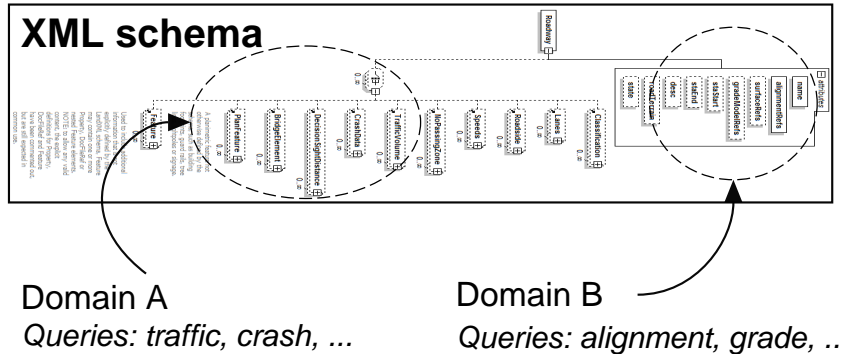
XML schema

Roadway

Feature

PlanFeature

BridgeElement

DecisionSightDistance

CrashData

TrafficVolume

NoPassingZone

Speeds

Roadside

Lanes

Classification

attributes

state

roadwayType

desc

staEnd

staStart

gradeModelRefs

surfaceRefs

alignmentRefs

name

0..∞

Domain A

Queries: traffic, crash, ...

Domain B

Queries: alignment, grade, ..